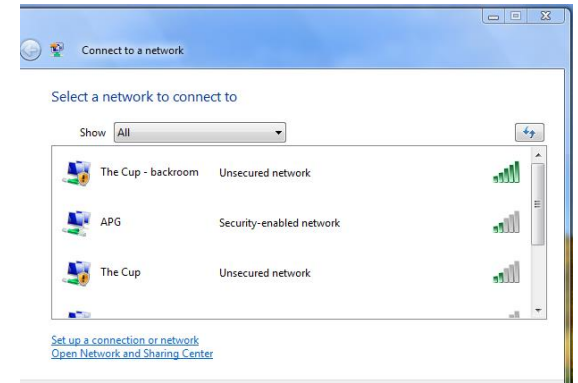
Connect to a network

Select a network to connect to

Show All

The Cup - backroom Unsecured network

APG Security-enabled network

The Cup Unsecured network

Set up a connection or network
Open Network and Sharing Center